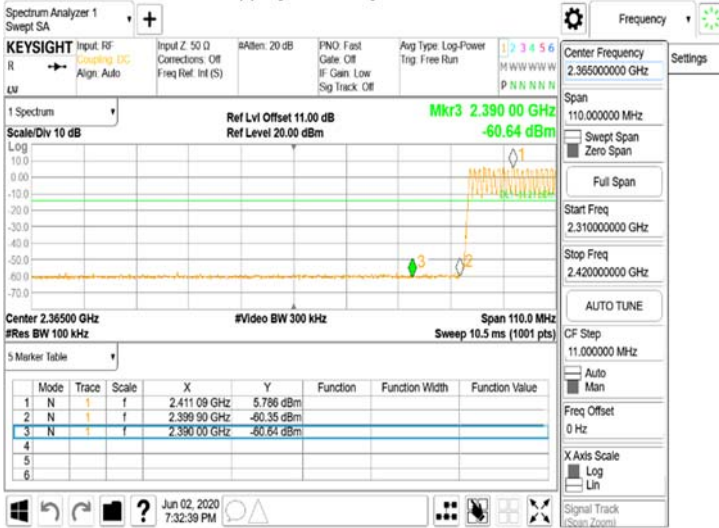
Spectrum Analyzer 1
Swept SA

Frequency

KEYSIGHT Input: RF Coupling: DC Align: Auto
R
LU
Input Z: 50 Ω Corrections: Off Freq Ref: Int (S)
#Atten: 20 dB
PNO: Fast Gate: Off IF Gain: Low Sig Track: Off
Avg Type: Log-Power Trig: Free Run
1 2 3 4 5 6
M W W W W W
P N N N N N

Center Frequency
2.365000000 GHz
Settings

1 Spectrum
Scale/Div 10 dB
Ref Lvl Offset 11.00 dB
Ref Level 20.00 dBm
Mkr3 2.390 00 GHz
-60.64 dBm

Log
10.0
0.00
-10.0
-20.0
-30.0
-40.0
-50.0
-60.0
-70.0

1
2
3

Center 2.36500 GHz
#Res BW 100 kHz
#Video BW 300 kHz
Span 110.0 MHz
Sweep 10.5 ms (1001 pts)

Span
110.000000 MHz
Swept Span
Zero Span
Full Span
Start Freq
2.310000000 GHz
Stop Freq
2.420000000 GHz
AUTO TUNE
CF Step
11.000000 MHz
Auto
Man
Freq Offset
0 Hz
X Axis Scale
Log
Lin
Signal Track
(Span Zoom)

5 Marker Table

| | Mode | Trace | Scale | X | Y | Function | Function Width | Function Value |
|---|---|---|---|---|---|---|---|---|
| 1 | N | 1 | f | 2.411 09 GHz | 5.786 dBm | | | |
| 2 | N | 1 | f | 2.399 90 GHz | -60.35 dBm | | | |
| 3 | N | 1 | f | 2.390 00 GHz | -60.64 dBm | | | |
| 4 | | | | | | | | |
| 5 | | | | | | | | |
| 6 | | | | | | | | |

?
Jun 02, 2020
7:32:39 PM